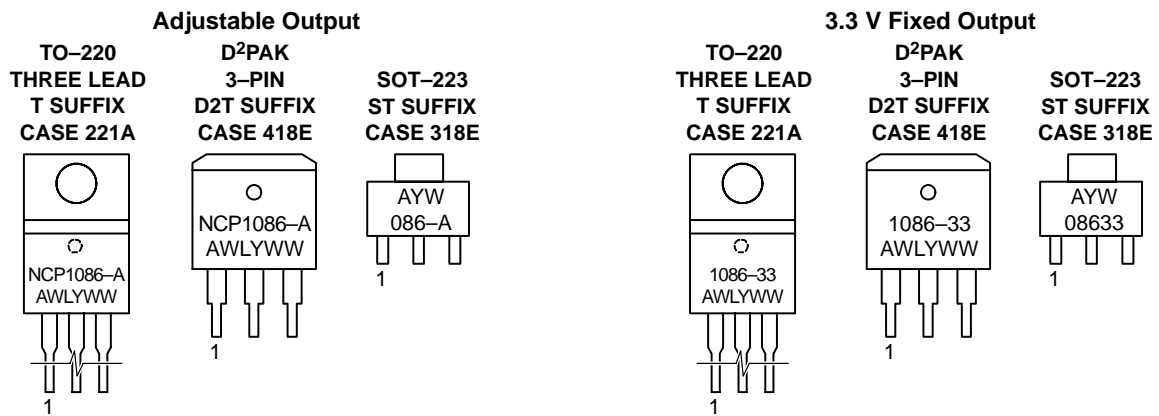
Adjustable Output

TO–220
THREE LEAD
T SUFFIX
CASE 221A

NCP1086–A
AWLYWW

1

D$^2$PAK
3–PIN
D2T SUFFIX
CASE 418E

NCP1086–A
AWLYWW

1

SOT–223
ST SUFFIX
CASE 318E

AYW
086–A

1

3.3 V Fixed Output

TO–220
THREE LEAD
T SUFFIX
CASE 221A

1086–33
AWLYWW

1

D$^2$PAK
3–PIN
D2T SUFFIX
CASE 418E

1086–33
AWLYWW

1

SOT–223
ST SUFFIX
CASE 318E

AYW
08633

1